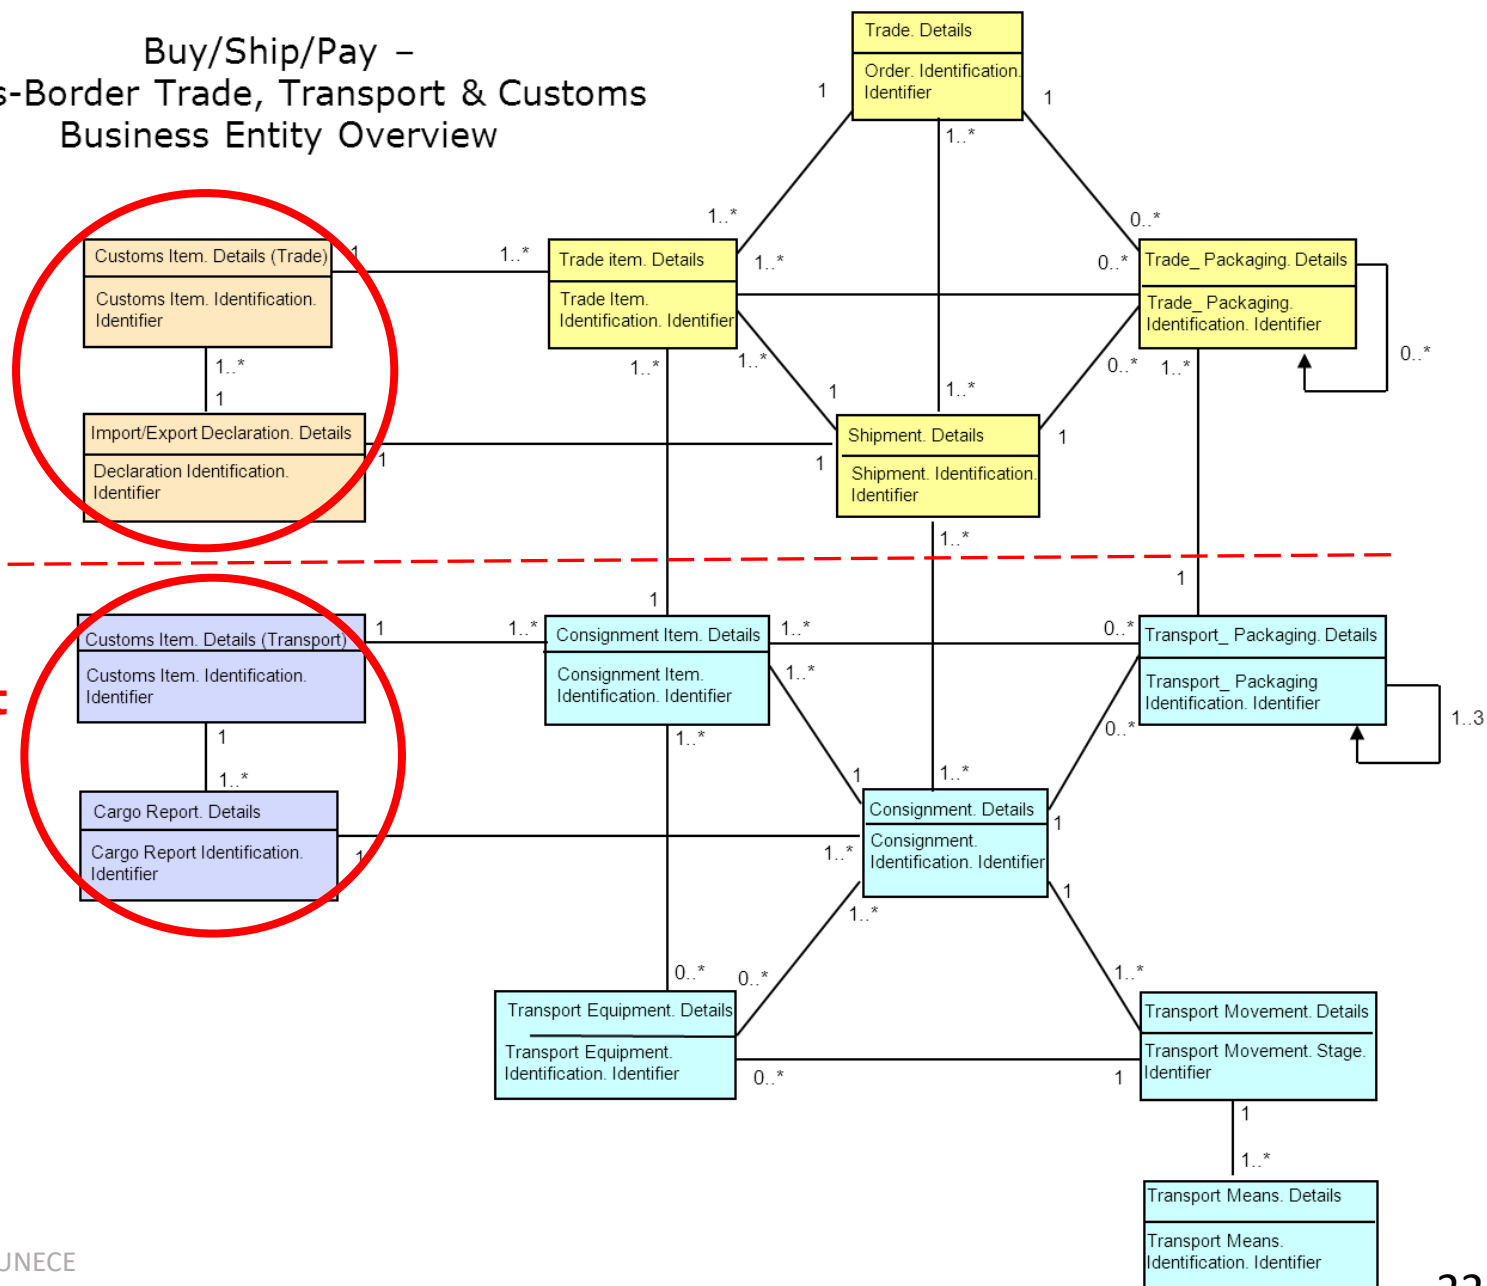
Buy/Ship/Pay –
s-Border Trade, Transport & Customs
Business Entity Overview

Trade. Details
Order. Identification. Identifier

Customs Item. Details (Trade)
Customs Item. Identification. Identifier

Trade item. Details
Trade Item. Identification. Identifier

Trade_ Packaging. Details
Trade_ Packaging. Identification. Identifier

Import/Export Declaration. Details
Declaration Identification. Identifier

Shipment. Details
Shipment. Identification. Identifier

Customs Item. Details (Transport)
Customs Item. Identification. Identifier

Consignment Item. Details
Consignment Item. Identification. Identifier

Transport_ Packaging. Details
Transport_ Packaging Identification. Identifier

Cargo Report. Details
Cargo Report Identification. Identifier

Consignment. Details
Consignment. Identification. Identifier

Transport Equipment. Details
Transport Equipment. Identification. Identifier

Transport Movement. Details
Transport Movement. Stage. Identifier

Transport Means. Details
Transport Means. Identification. Identifier

1 1 1..* 1..* 0..* 1 1..* 1..* 0..* 0..* 1..* 1..* 1 1..* 0..* 1..* 1 1 1 1 1..* 1 1 1..* 1 1..* 0..* 1..* 0..* 1..3 1 1..* 1..* 1 1 1..* 1..* 1 1 1..* 0..* 0..* 1..* 0..* 1 1 1..*

UNECE

22